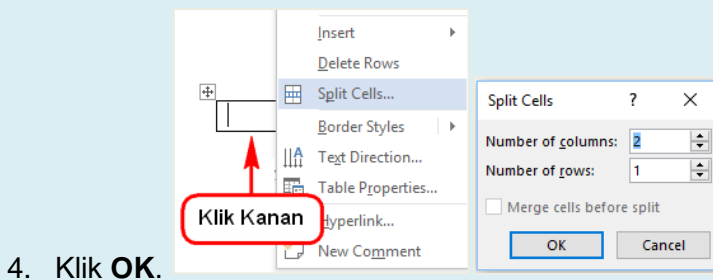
Insert
Delete Rows
Split Cells...
Border Styles
Text Direction...
Table Properties...
Hyperlink...
New Comment

Klik Kanan

Split Cells ? ×
Number of columns: 2
Number of rows: 1
Merge cells before split
OK Cancel

4. Klik **OK**.